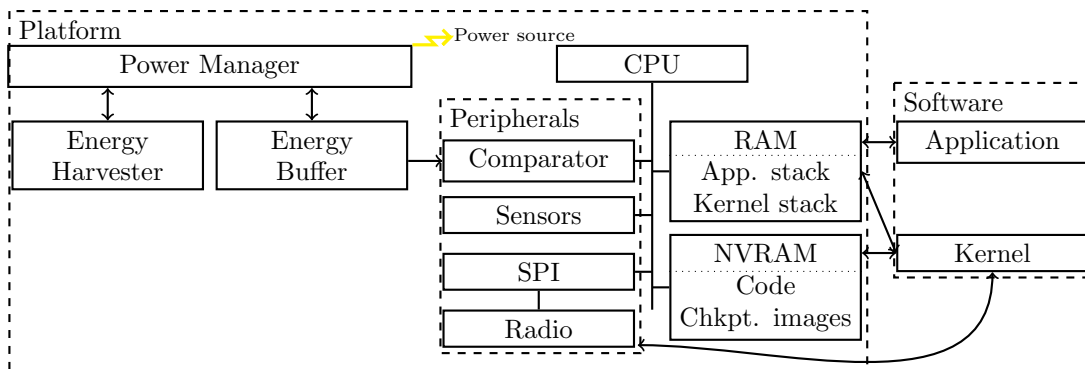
Platform

Power source

Power Manager

CPU

Energy Harvester

Energy Buffer

Peripherals

Comparator

Sensors

SPI

Radio

RAM

App. stack

Kernel stack

NVRAM

Code

Chkpt. images

Software

Application

Kernel